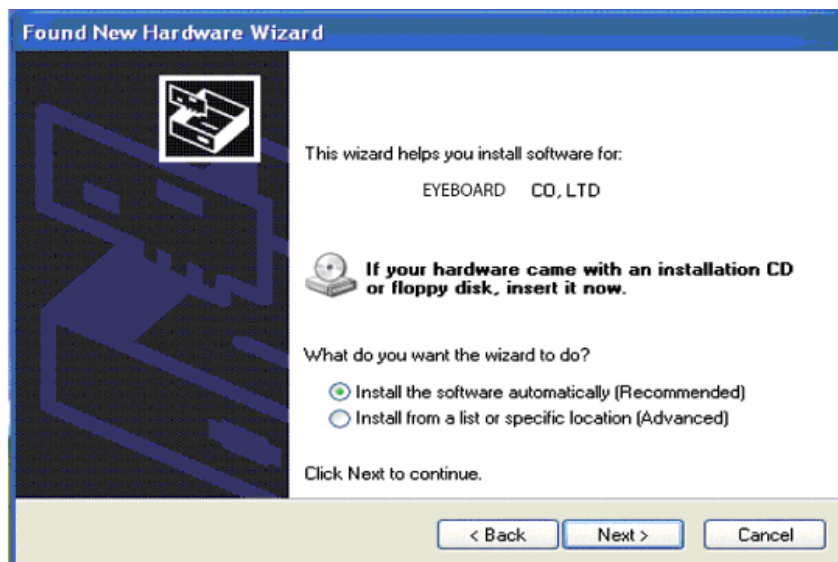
Found New Hardware Wizard

This wizard helps you install software for:

EYEBOARD CO, LTD

If your hardware came with an installation CD or floppy disk, insert it now.

What do you want the wizard to do?

Install the software automatically (Recommended)
Install from a list or specific location (Advanced)

Click Next to continue.

< Back Next > Cancel